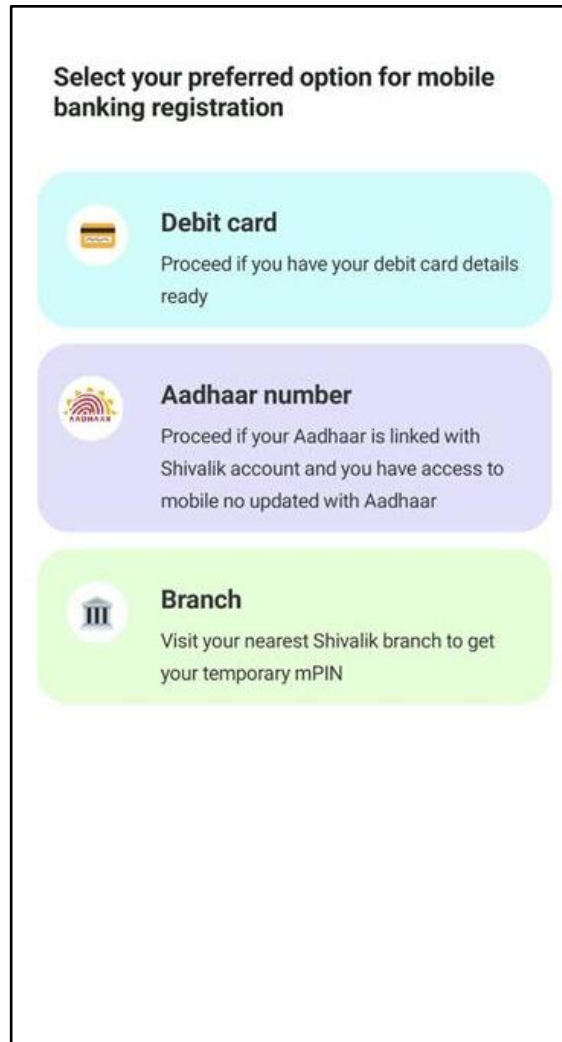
Select your preferred option for mobile banking registration

Debit card
Proceed if you have your debit card details ready

AADHAAR
Aadhaar number
Proceed if your Aadhaar is linked with Shivalik account and you have access to mobile no updated with Aadhaar

Branch
Visit your nearest Shivalik branch to get your temporary mPIN